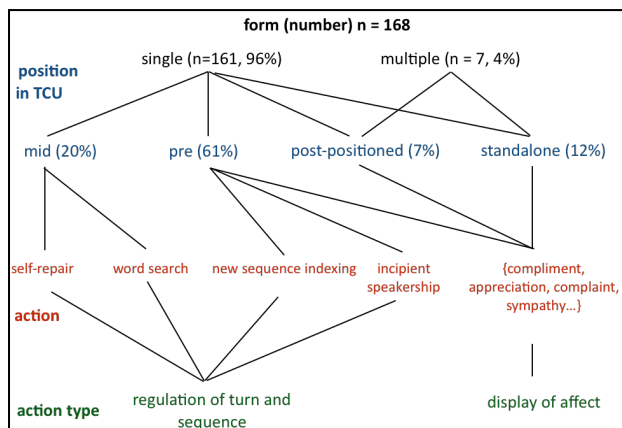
form (number) n = 168

single (n=161, 96%)

multiple (n = 7, 4%)

position in TCU

mid (20%)

pre (61%)

post-positioned (7%)

standalone (12%)

self-repair

word search

new sequence indexing

incipient speakership

{compliment, appreciation, complaint, sympathy…}

action

action type

regulation of turn and sequence

display of affect